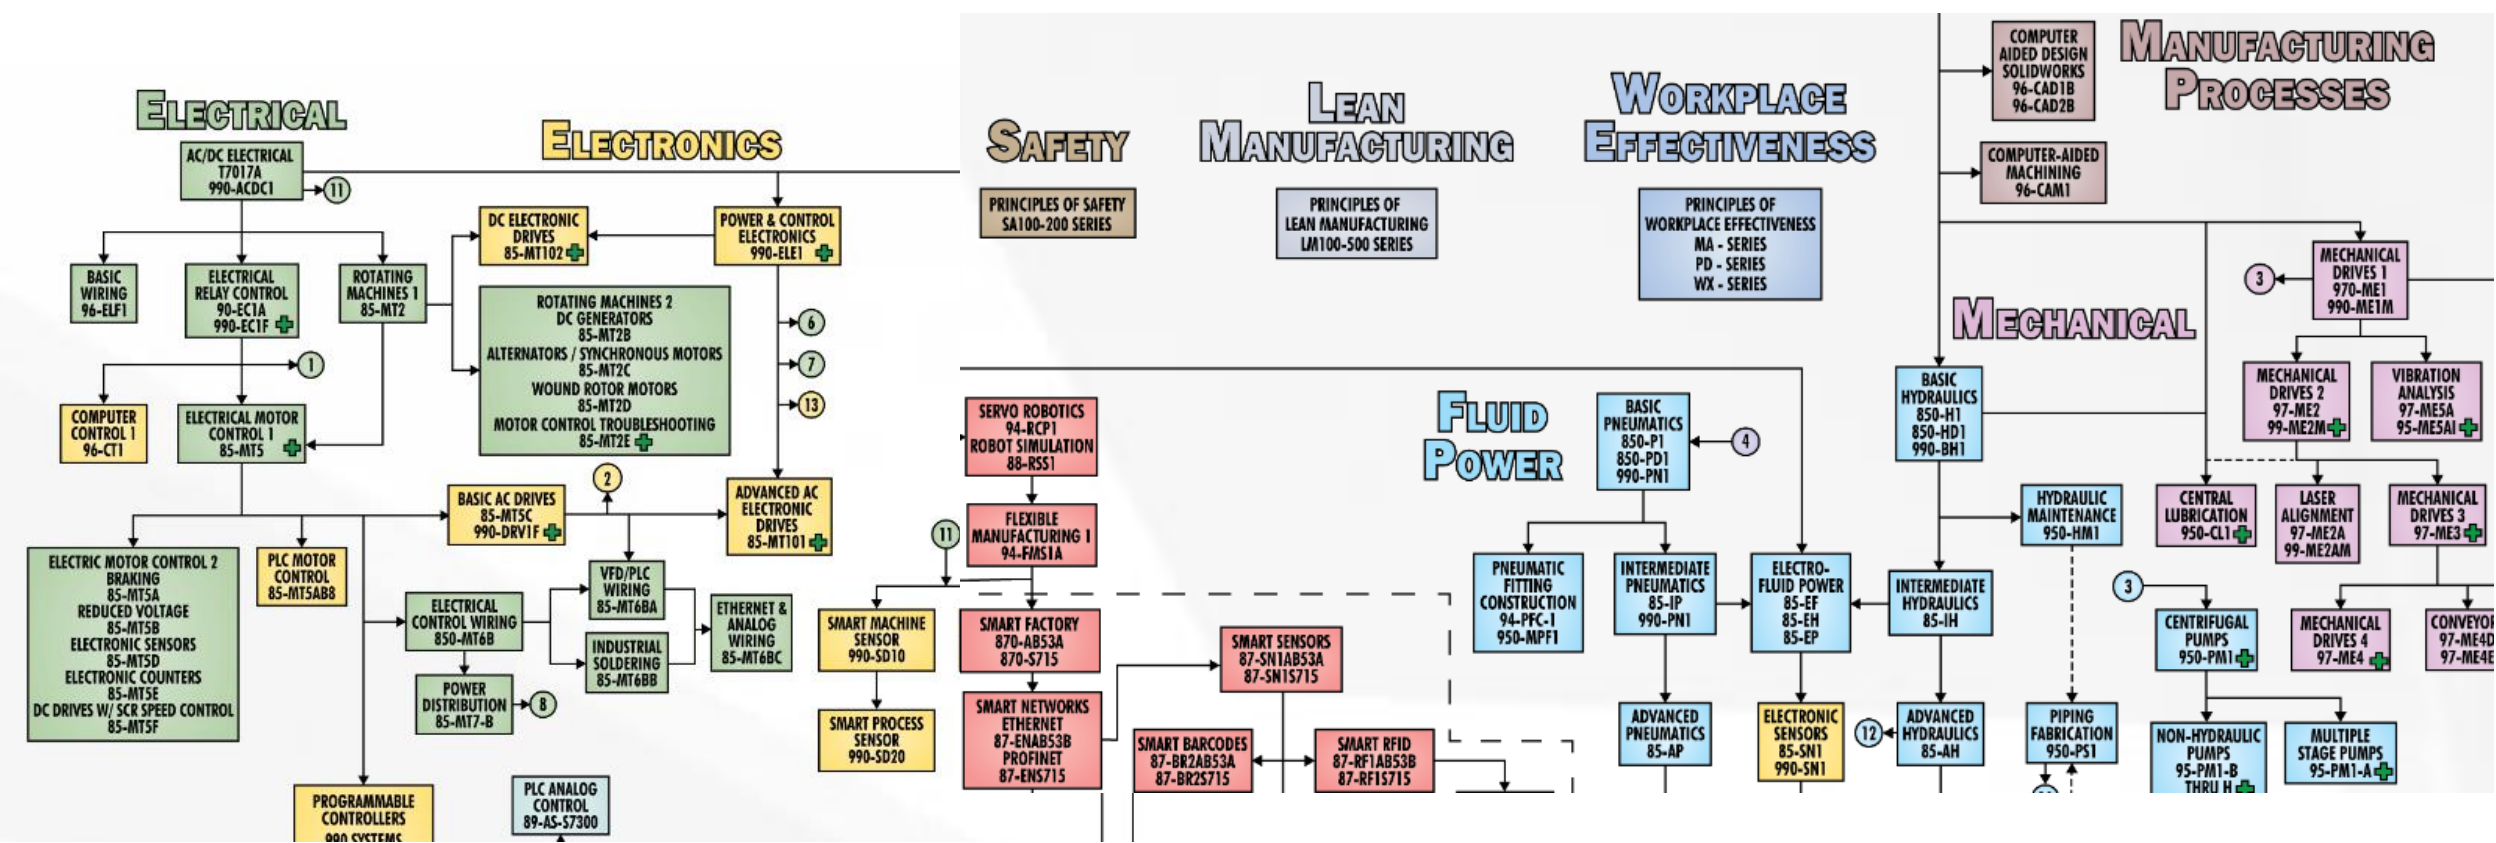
ELECTRICAL

ELECTRONICS

AC/DC ELECTRICAL T7017A 990-ACDC1

11

DC ELECTRONIC DRIVES 85-MT102

POWER & CONTROL ELECTRONICS 990-ELE1

BASIC WIRING 96-ELF1

ELECTRICAL RELAY CONTROL 90-EC1A 990-EC1F

ROTATING MACHINES 1 85-MT2

ROTATING MACHINES 2 DC GENERATORS 85-MT2B ALTERNATORS / SYNCHRONOUS MOTORS 85-MT2C WOUND ROTOR MOTORS 85-MT2D MOTOR CONTROL TROUBLESHOOTING 85-MT2E

6

7

13

1

COMPUTER CONTROL 1 96-CT1

ELECTRICAL MOTOR CONTROL 1 85-MT5

2

BASIC AC DRIVES 85-MT5C 990-DRV1F

ADVANCED AC ELECTRONIC DRIVES 85-MT101

ELECTRIC MOTOR CONTROL 2 BRAKING 85-MT5A REDUCED VOLTAGE 85-MT5B ELECTRONIC SENSORS 85-MT5D ELECTRONIC COUNTERS 85-MT5E DC DRIVES W/ SCR SPEED CONTROL 85-MT5F

PLC MOTOR CONTROL 85-MT5AB8

VFD/PLC WIRING 85-MT6BA

ELECTRICAL CONTROL WIRING 850-MT6B

ETHERNET & ANALOG WIRING 85-MT6BC

INDUSTRIAL SOLDERING 85-MT6BB

POWER DISTRIBUTION 85-MT7-B

8

PROGRAMMABLE CONTROLLERS 990 SYSTEMS

PLC ANALOG CONTROL 89-AS-S7300

SAFETY

PRINCIPLES OF SAFETY SA100-200 SERIES

LEAN MANUFACTURING

PRINCIPLES OF LEAN MANUFACTURING LM100-500 SERIES

WORKPLACE EFFECTIVENESS

PRINCIPLES OF WORKPLACE EFFECTIVENESS MA - SERIES PD - SERIES WX - SERIES

COMPUTER AIDED DESIGN SOLIDWORKS 96-CAD1B 96-CAD2B

MANUFACTURING PROCESSES

COMPUTER-AIDED MACHINING 96-CAM1

3

MECHANICAL DRIVES 1 970-ME1 990-ME1M

MECHANICAL

SERVO ROBOTICS 94-RCP1 ROBOT SIMULATION 88-RSS1

FLUID POWER

BASIC PNEUMATICS 850-P1 850-PD1 990-PN1

4

BASIC HYDRAULICS 850-H1 850-HD1 990-BH1

MECHANICAL DRIVES 2 97-ME2 99-ME2M

VIBRATION ANALYSIS 97-ME5A 95-ME5AI

FLEXIBLE MANUFACTURING I 94-FMS1A

11

HYDRAULIC MAINTENANCE 950-HM1

CENTRAL LUBRICATION 950-CL1

LASER ALIGNMENT 97-ME2A 99-ME2AM

MECHANICAL DRIVES 3 97-ME3

PNEUMATIC FITTING CONSTRUCTION 94-PFC-1 950-MPF1

INTERMEDIATE PNEUMATICS 85-IP 990-PN1

ELECTRO-FLUID POWER 85-EF 85-EH 85-EP

INTERMEDIATE HYDRAULICS 85-IH

3

SMART MACHINE SENSOR 990-SD10

SMART FACTORY 870-AB53A 870-S715

SMART SENSORS 87-SN1AB53A 87-SN1S715

CENTRIFUGAL PUMPS 950-PM1

MECHANICAL DRIVES 4 97-ME4

CONVEYOR 97-ME4D 97-ME4E

SMART PROCESS SENSOR 990-SD20

SMART NETWORKS ETHERNET 87-ENAB53B PROFINET 87-ENS715

SMART BARCODES 87-BR2AB53A 87-BR2S715

SMART RFID 87-RF1AB53B 87-RF1S715

ADVANCED PNEUMATICS 85-AP

ELECTRONIC SENSORS 85-SN1 990-SN1

12

ADVANCED HYDRAULICS 85-AH

PIPING FABRICATION 950-PS1

NON-HYDRAULIC PUMPS 95-PM1-B THRU H

MULTIPLE STAGE PUMPS 95-PM1-A